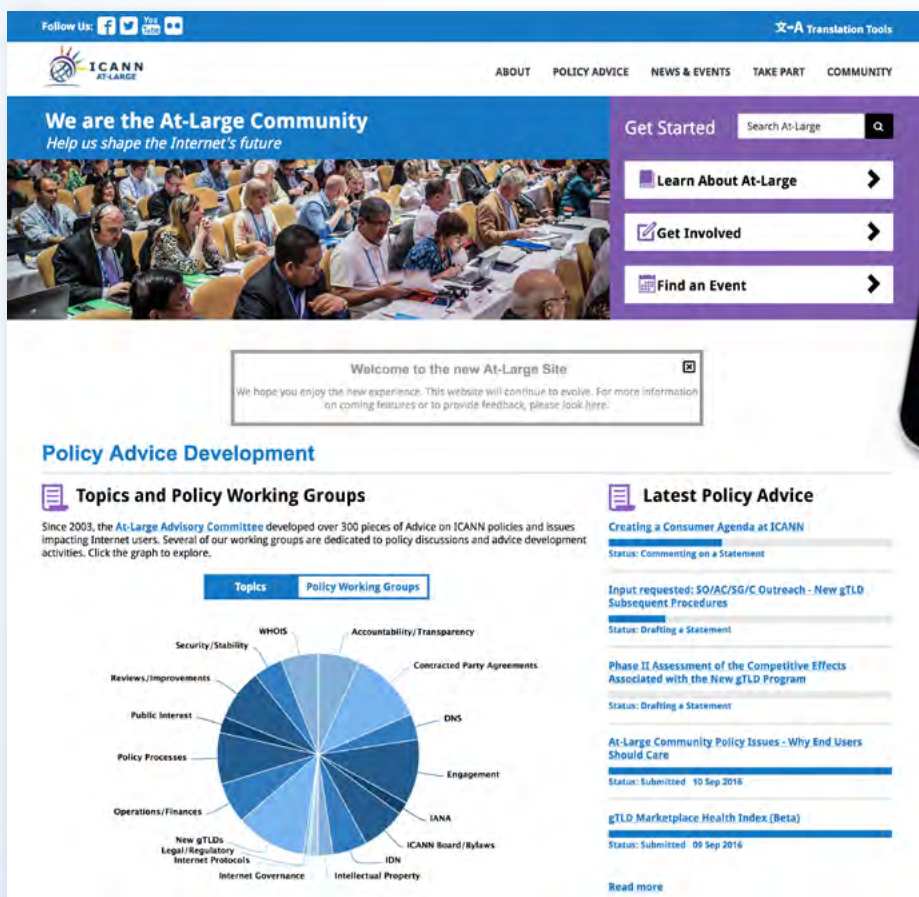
Follow Us: f You Tube

文→A Translation Tools

ICANN AT-LARGE

ABOUT POLICY ADVICE NEWS & EVENTS TAKE PART COMMUNITY

We are the At-Large Community
Help us shape the Internet's future

Get Started

Search At-Large

Learn About At-Large

Get Involved

Find an Event

Welcome to the new At-Large Site

We hope you enjoy the new experience. This website will continue to evolve. For more information on coming features or to provide feedback, please look here.

Policy Advice Development

Topics and Policy Working Groups

Since 2003, the At-Large Advisory Committee developed over 300 pieces of Advice on ICANN policies and issues impacting Internet users. Several of our working groups are dedicated to policy discussions and advice development activities. Click the graph to explore.

Topics | Policy Working Groups

WHOIS
Accountability/Transparency
Security/Stability
Contracted Party Agreements
Reviews/Improvements
Public Interest
DNS
Policy Processes
Engagement
Operations/Finances
IANA
New gTLDs
Legal/Regulatory
Internet Protocols
ICANN Board/Bylaws
IDN
Internet Governance
Intellectual Property

Latest Policy Advice

Creating a Consumer Agenda at ICANN
Status: Commenting on a Statement

Input requested: SO/AC/SG/C Outreach - New gTLD Subsequent Procedures
Status: Drafting a Statement

Phase II Assessment of the Competitive Effects Associated with the New gTLD Program
Status: Drafting a Statement

At-Large Community Policy Issues - Why End Users Should Care
Status: Submitted 10 Sep 2016

gTLD Marketplace Health Index (Beta)
Status: Submitted 09 Sep 2016

Read more